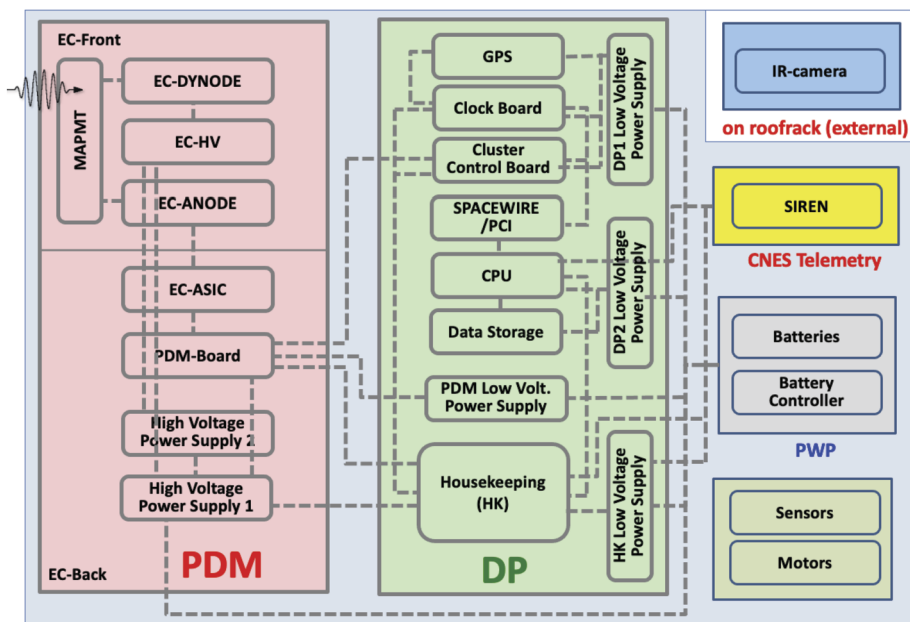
EC-Front

MAPMT

EC-DYNODE

EC-HV

EC-ANODE

EC-ASIC

PDM-Board

High Voltage Power Supply 2

High Voltage Power Supply 1

EC-Back

PDM

GPS

Clock Board

Cluster Control Board

SPACEWIRE /PCI

CPU

Data Storage

PDM Low Volt. Power Supply

Housekeeping (HK)

DP1 Low Voltage Power Supply

DP2 Low Voltage Power Supply

HK Low Voltage Power Supply

DP

IR-camera

on roofrack (external)

SIREN

CNES Telemetry

Batteries

Battery Controller

PWP

Sensors

Motors